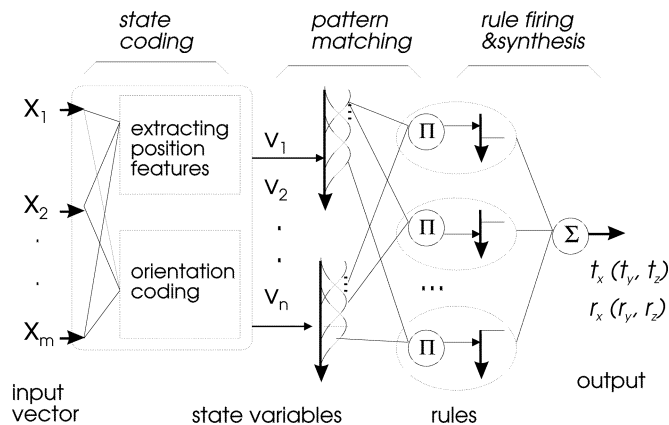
state coding

pattern matching

rule firing &synthesis

$X_1$

$X_2$

.

.

$X_m$

extracting position features

orientation coding

$V_1$

$V_2$

.

.

$V_n$

$\Pi$

$\Pi$

...

$\Pi$

$\Sigma$

$t_x$ $(t_y, t_z)$

$r_x$ $(r_y, r_z)$

input vector

state variables

rules

output